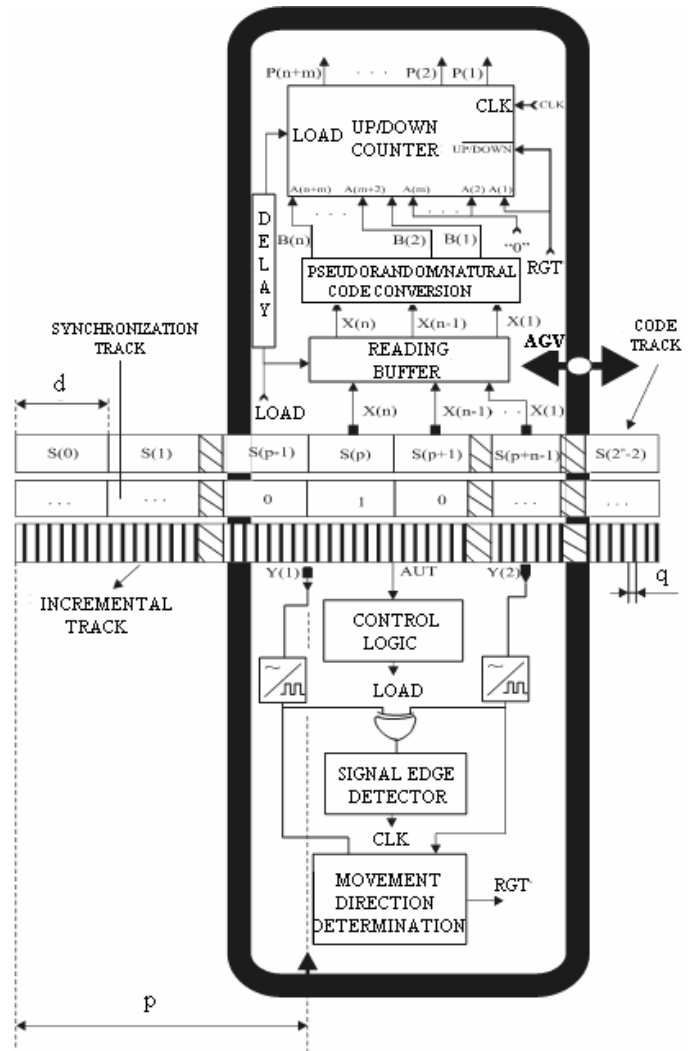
P(n+m) . . . P(2) P(1)

CLK CLK

LOAD UP/DOWN COUNTER

UP/DOWN

A(n+m) A(m+2) A(m) A(2) A(1)

. . . . . .

D E L A Y

B(n) B(2) B(1) "0" RGT

PSEUDORANDOM/NATURAL CODE CONVERSION

X(n) X(n-1) X(1)

SYNCHRONIZATION TRACK

READING BUFFER

AGV

CODE TRACK

d

LOAD

X(n) X(n-1) . . X(1)

S(0) S(1) S(p-1) S(p) S(p+1) S(p+n-1) S($2^n$-2)

. . . . . . 0 1 0 . . . . . .

Y(1) AUT Y(2)

q

INCREMENTAL TRACK

CONTROL LOGIC

LOAD

SIGNAL EDGE DETECTOR

CLK

MOVEMENT DIRECTION DETERMINATION

RGT

p